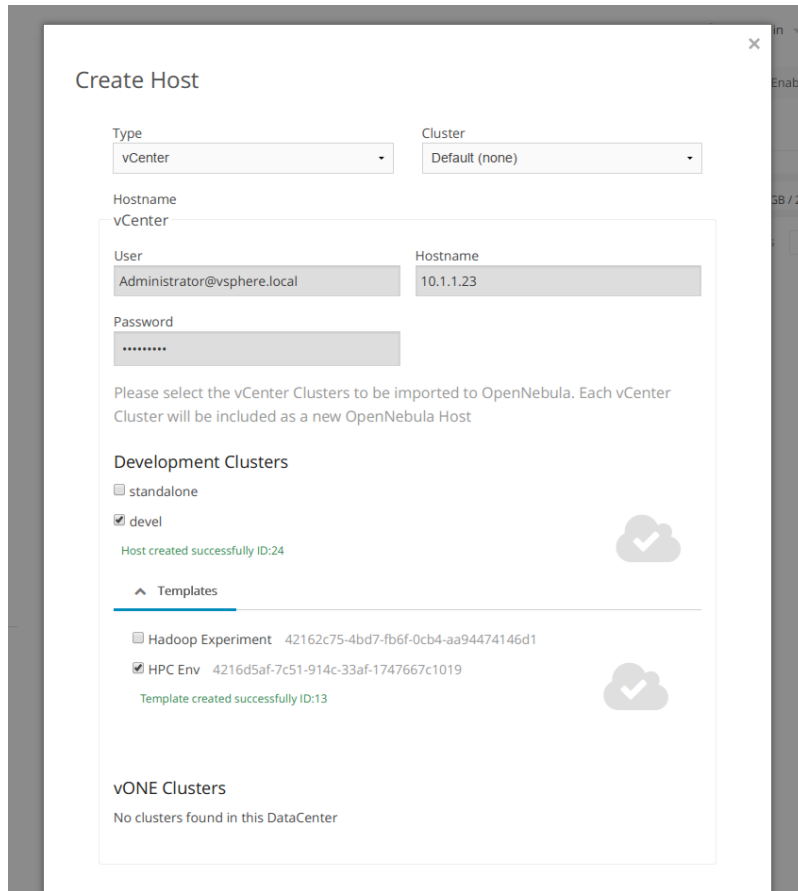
in
Enab
GB / 2

×

Create Host

Type
vCenter

Cluster
Default (none)

Hostname

vCenter

User
Administrator@vsphere.local

Hostname
10.1.1.23

Password
•••••••••

Please select the vCenter Clusters to be imported to OpenNebula. Each vCenter Cluster will be included as a new OpenNebula Host

Development Clusters

standalone

devel

Host created successfully ID:24

Templates

Hadoop Experiment 42162c75-4bd7-fb6f-0cb4-aa94474146d1

HPC Env 4216d5af-7c51-914c-33af-1747667c1019

Template created successfully ID:13

vONE Clusters

No clusters found in this DataCenter